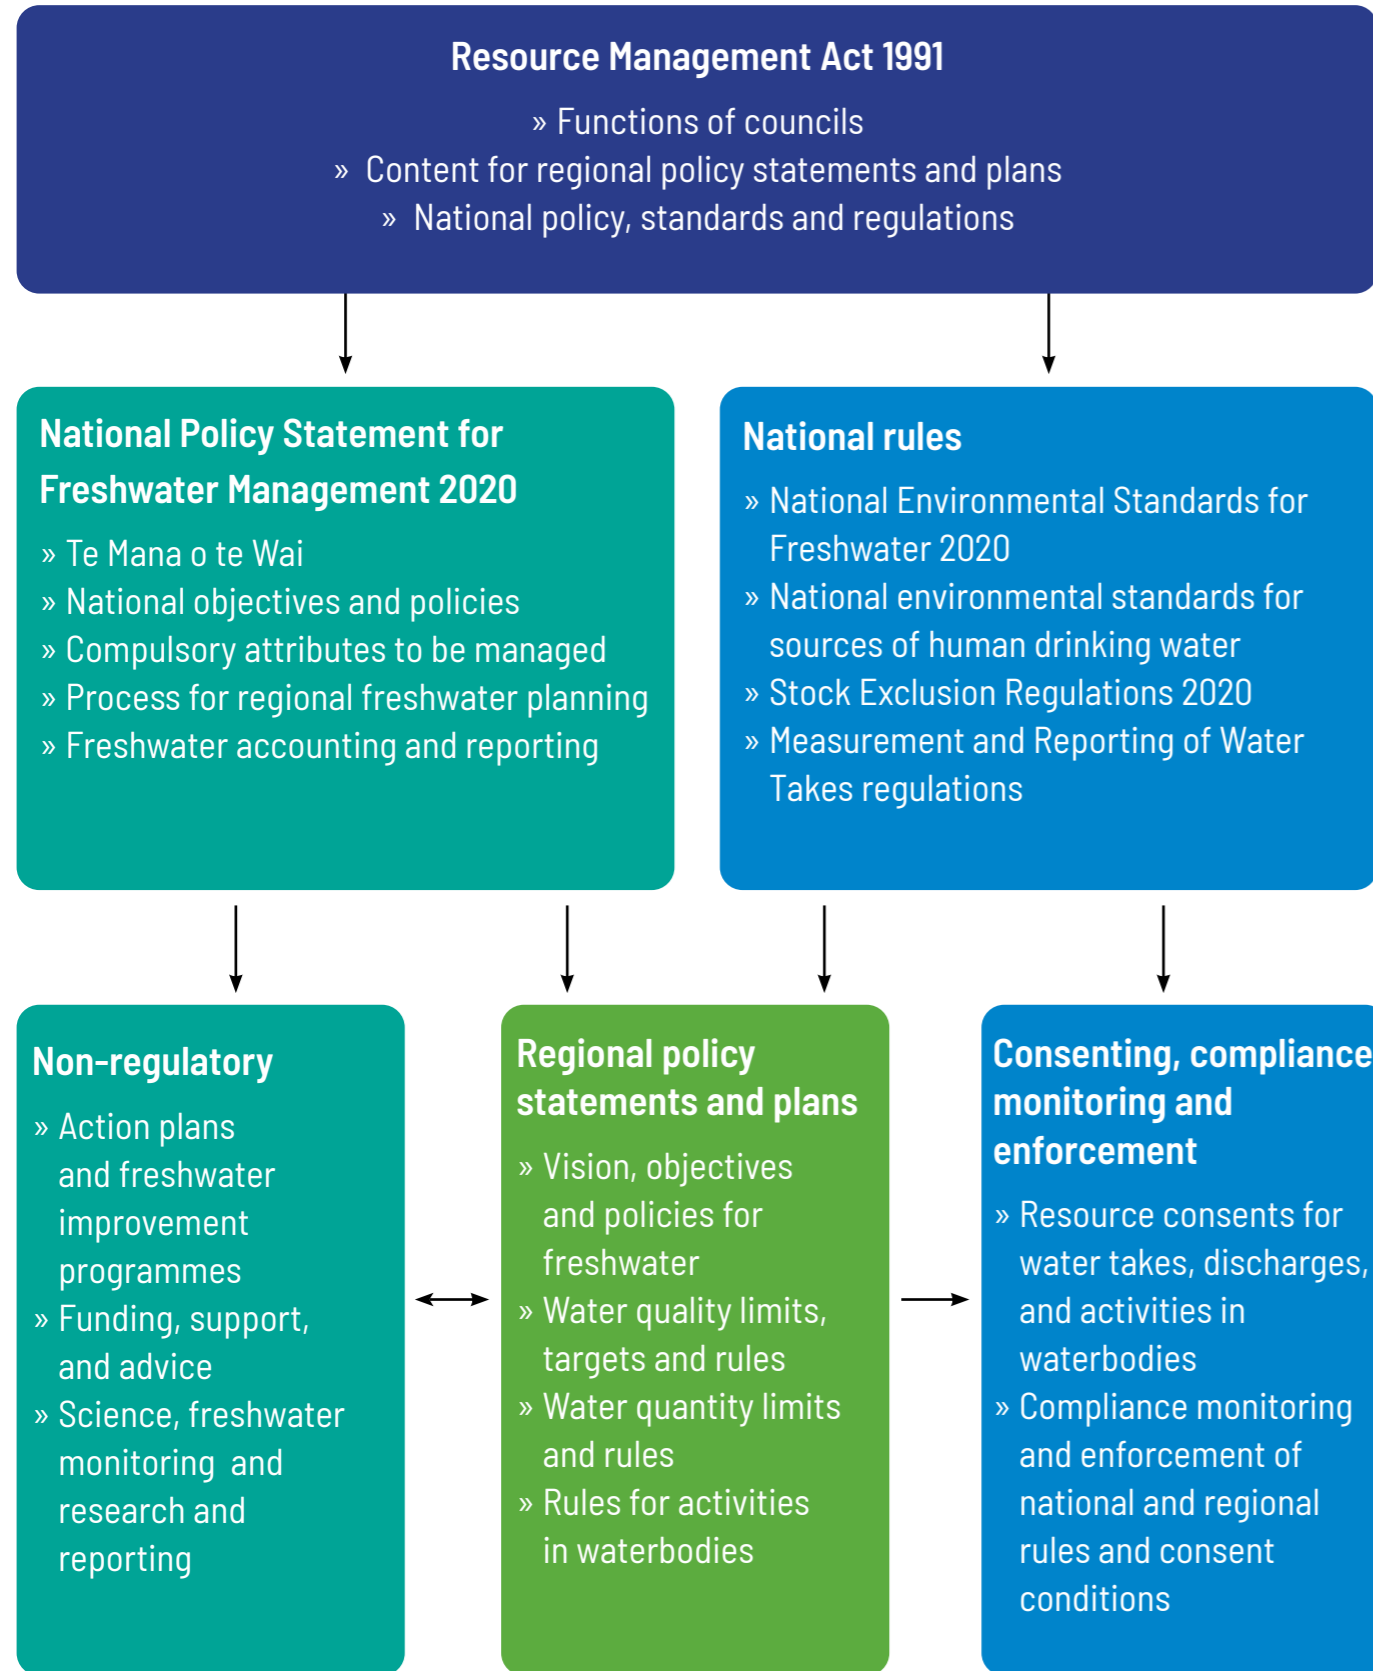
Resource Management Act 1991

» Functions of councils
» Content for regional policy statements and plans
» National policy, standards and regulations

National Policy Statement for Freshwater Management 2020

» Te Mana o te Wai
» National objectives and policies
» Compulsory attributes to be managed
» Process for regional freshwater planning
» Freshwater accounting and reporting

National rules

» National Environmental Standards for Freshwater 2020
» National environmental standards for sources of human drinking water
» Stock Exclusion Regulations 2020
» Measurement and Reporting of Water Takes regulations

Non-regulatory

» Action plans and freshwater improvement programmes
» Funding, support, and advice
» Science, freshwater monitoring and research and reporting

Regional policy statements and plans

» Vision, objectives and policies for freshwater
» Water quality limits, targets and rules
» Water quantity limits and rules
» Rules for activities in waterbodies

Consenting, compliance monitoring and enforcement

» Resource consents for water takes, discharges, and activities in waterbodies
» Compliance monitoring and enforcement of national and regional rules and consent conditions